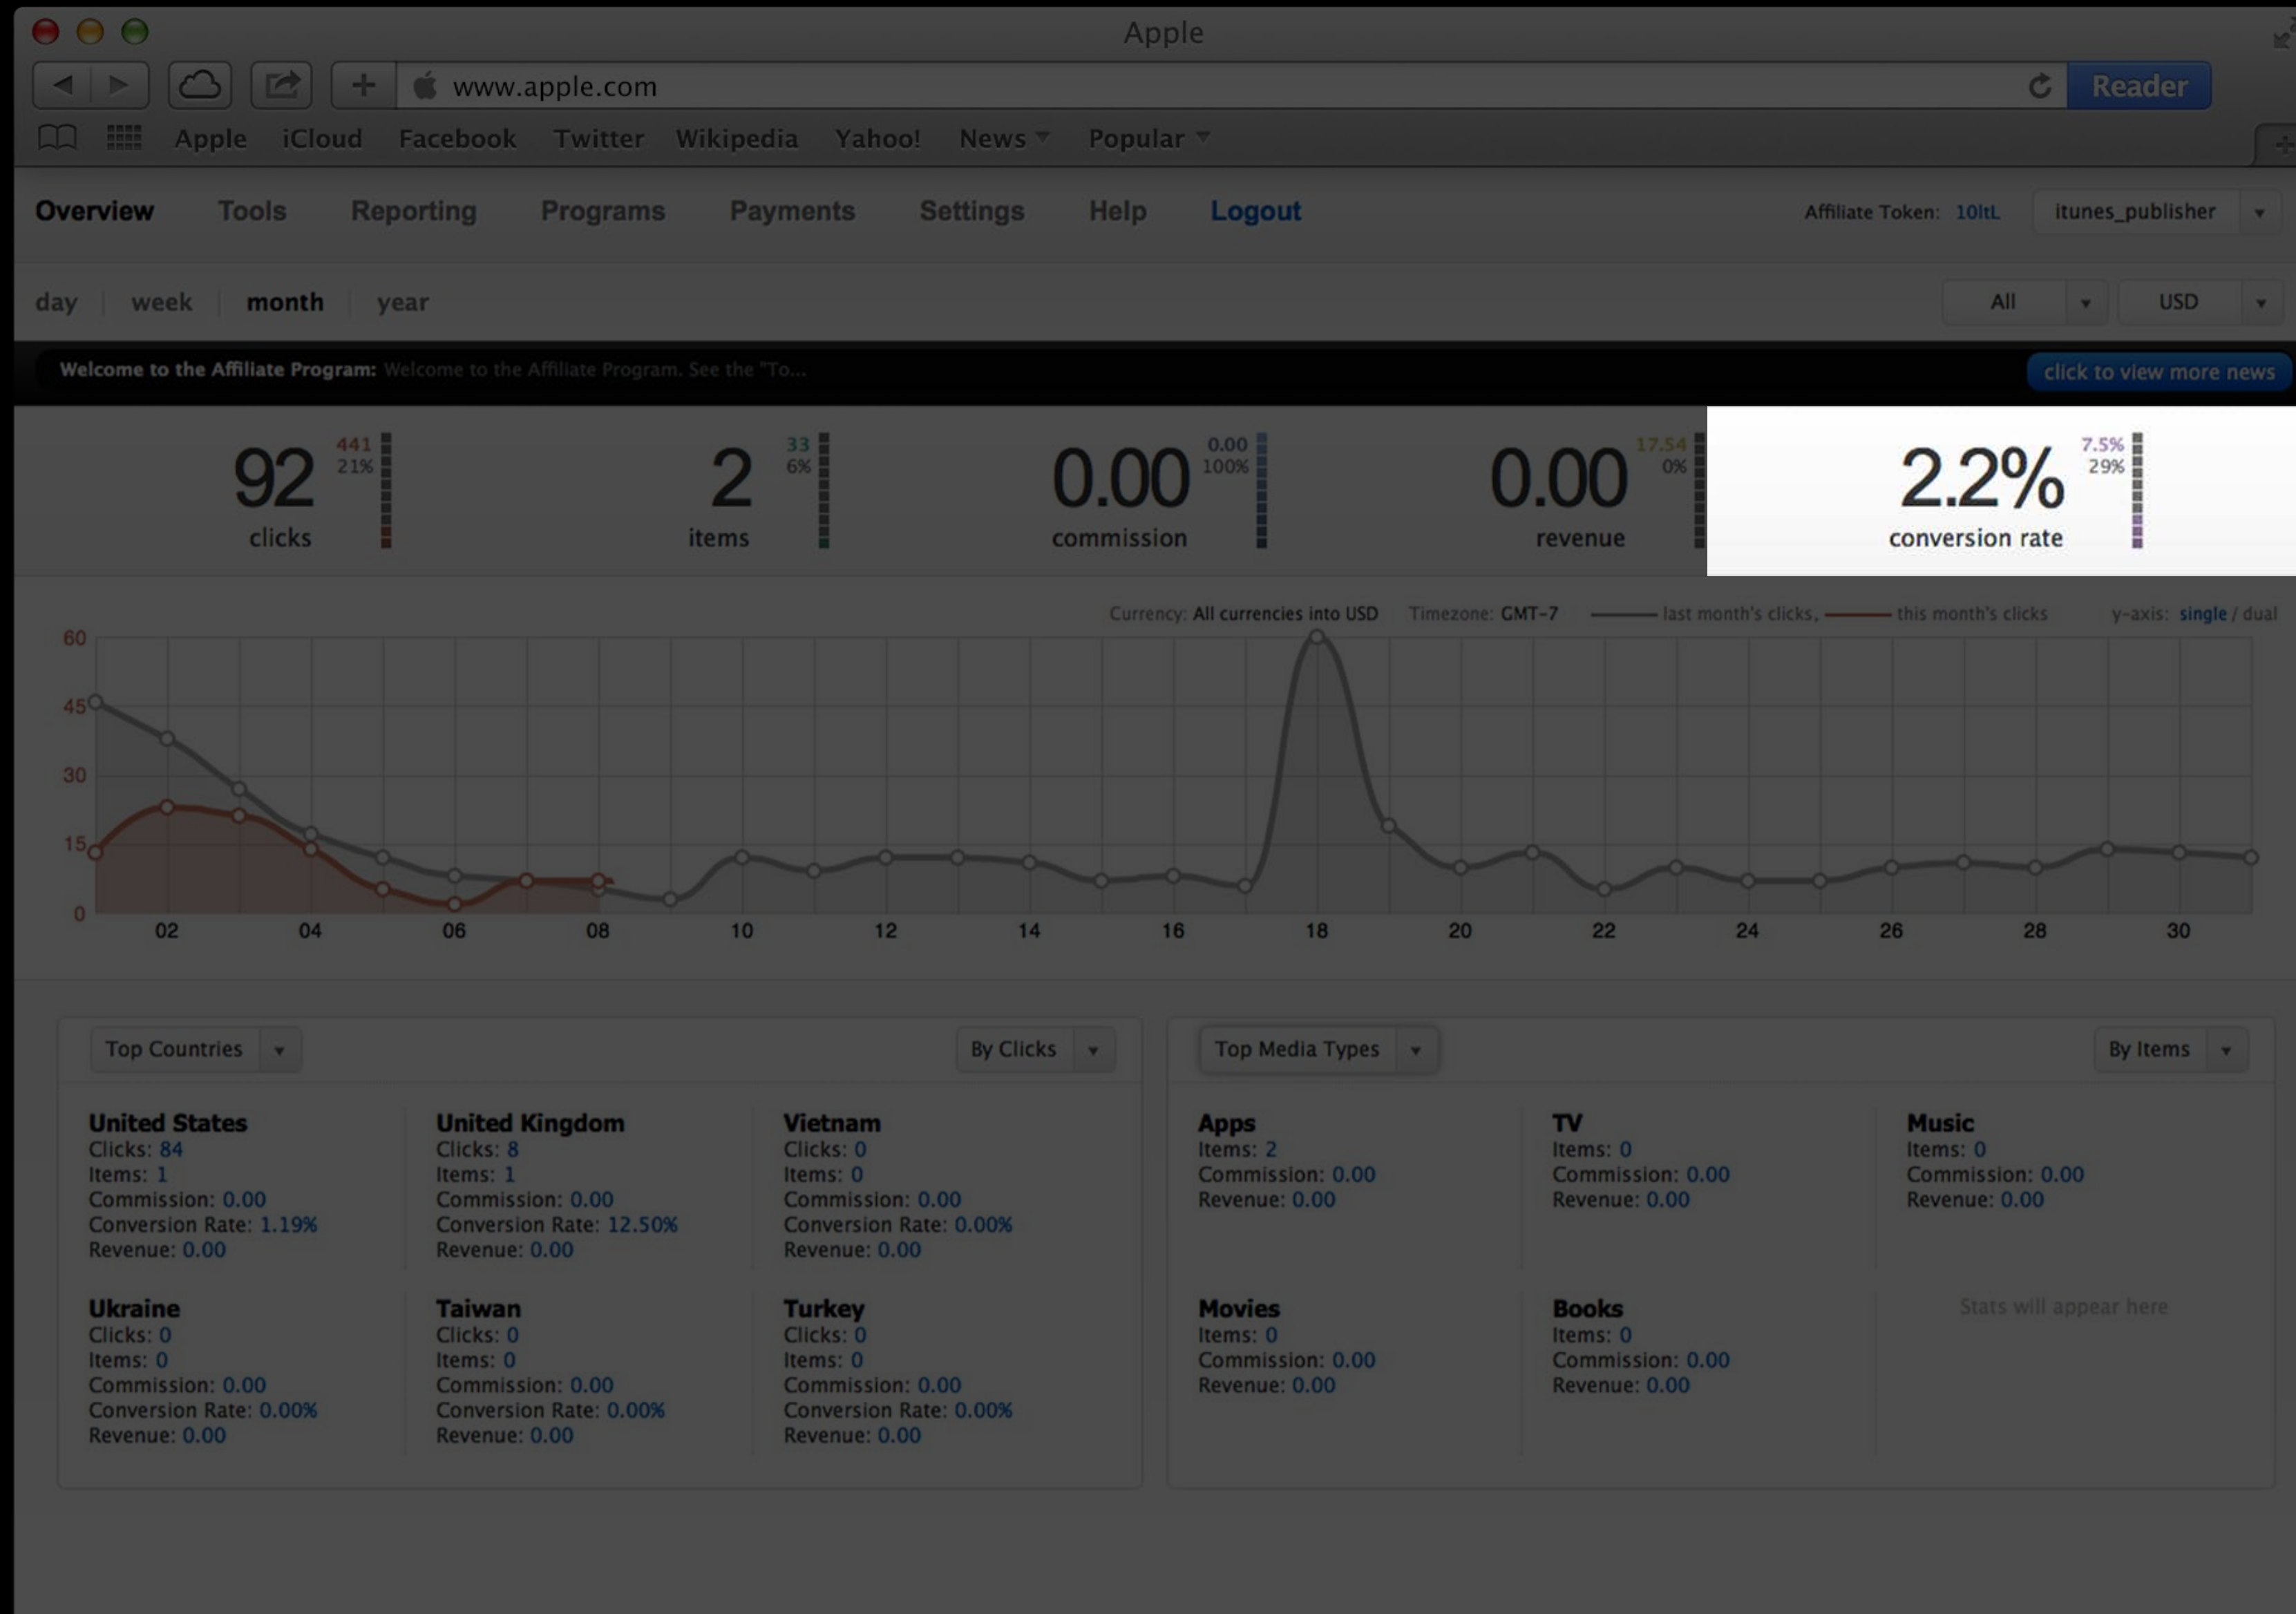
Apple

www.apple.com

Reader

Apple iCloud Facebook Twitter Wikipedia Yahoo! News Popular

Overview Tools Reporting Programs Payments Settings Help Logout

Affiliate Token: 10ltL itunes_publisher

day week month year

All USD

Welcome to the Affiliate Program: Welcome to the Affiliate Program. See the "To...

click to view more news

92 clicks 441 21%

2 items 33 6%

0.00 commission 0.00 100%

0.00 revenue 17.54 0%

2.2% conversion rate 7.5% 29%

Currency: All currencies into USD Timezone: GMT-7 last month's clicks, this month's clicks y-axis: single / dual

60
45
30
15
0

02 04 06 08 10 12 14 16 18 20 22 24 26 28 30

Top Countries By Clicks

United States
Clicks: 84
Items: 1
Commission: 0.00
Conversion Rate: 1.19%
Revenue: 0.00

United Kingdom
Clicks: 8
Items: 1
Commission: 0.00
Conversion Rate: 12.50%
Revenue: 0.00

Vietnam
Clicks: 0
Items: 0
Commission: 0.00
Conversion Rate: 0.00%
Revenue: 0.00

Ukraine
Clicks: 0
Items: 0
Commission: 0.00
Conversion Rate: 0.00%
Revenue: 0.00

Taiwan
Clicks: 0
Items: 0
Commission: 0.00
Conversion Rate: 0.00%
Revenue: 0.00

Turkey
Clicks: 0
Items: 0
Commission: 0.00
Conversion Rate: 0.00%
Revenue: 0.00

Top Media Types By Items

Apps
Items: 2
Commission: 0.00
Revenue: 0.00

TV
Items: 0
Commission: 0.00
Revenue: 0.00

Music
Items: 0
Commission: 0.00
Revenue: 0.00

Movies
Items: 0
Commission: 0.00
Revenue: 0.00

Books
Items: 0
Commission: 0.00
Revenue: 0.00

Stats will appear here